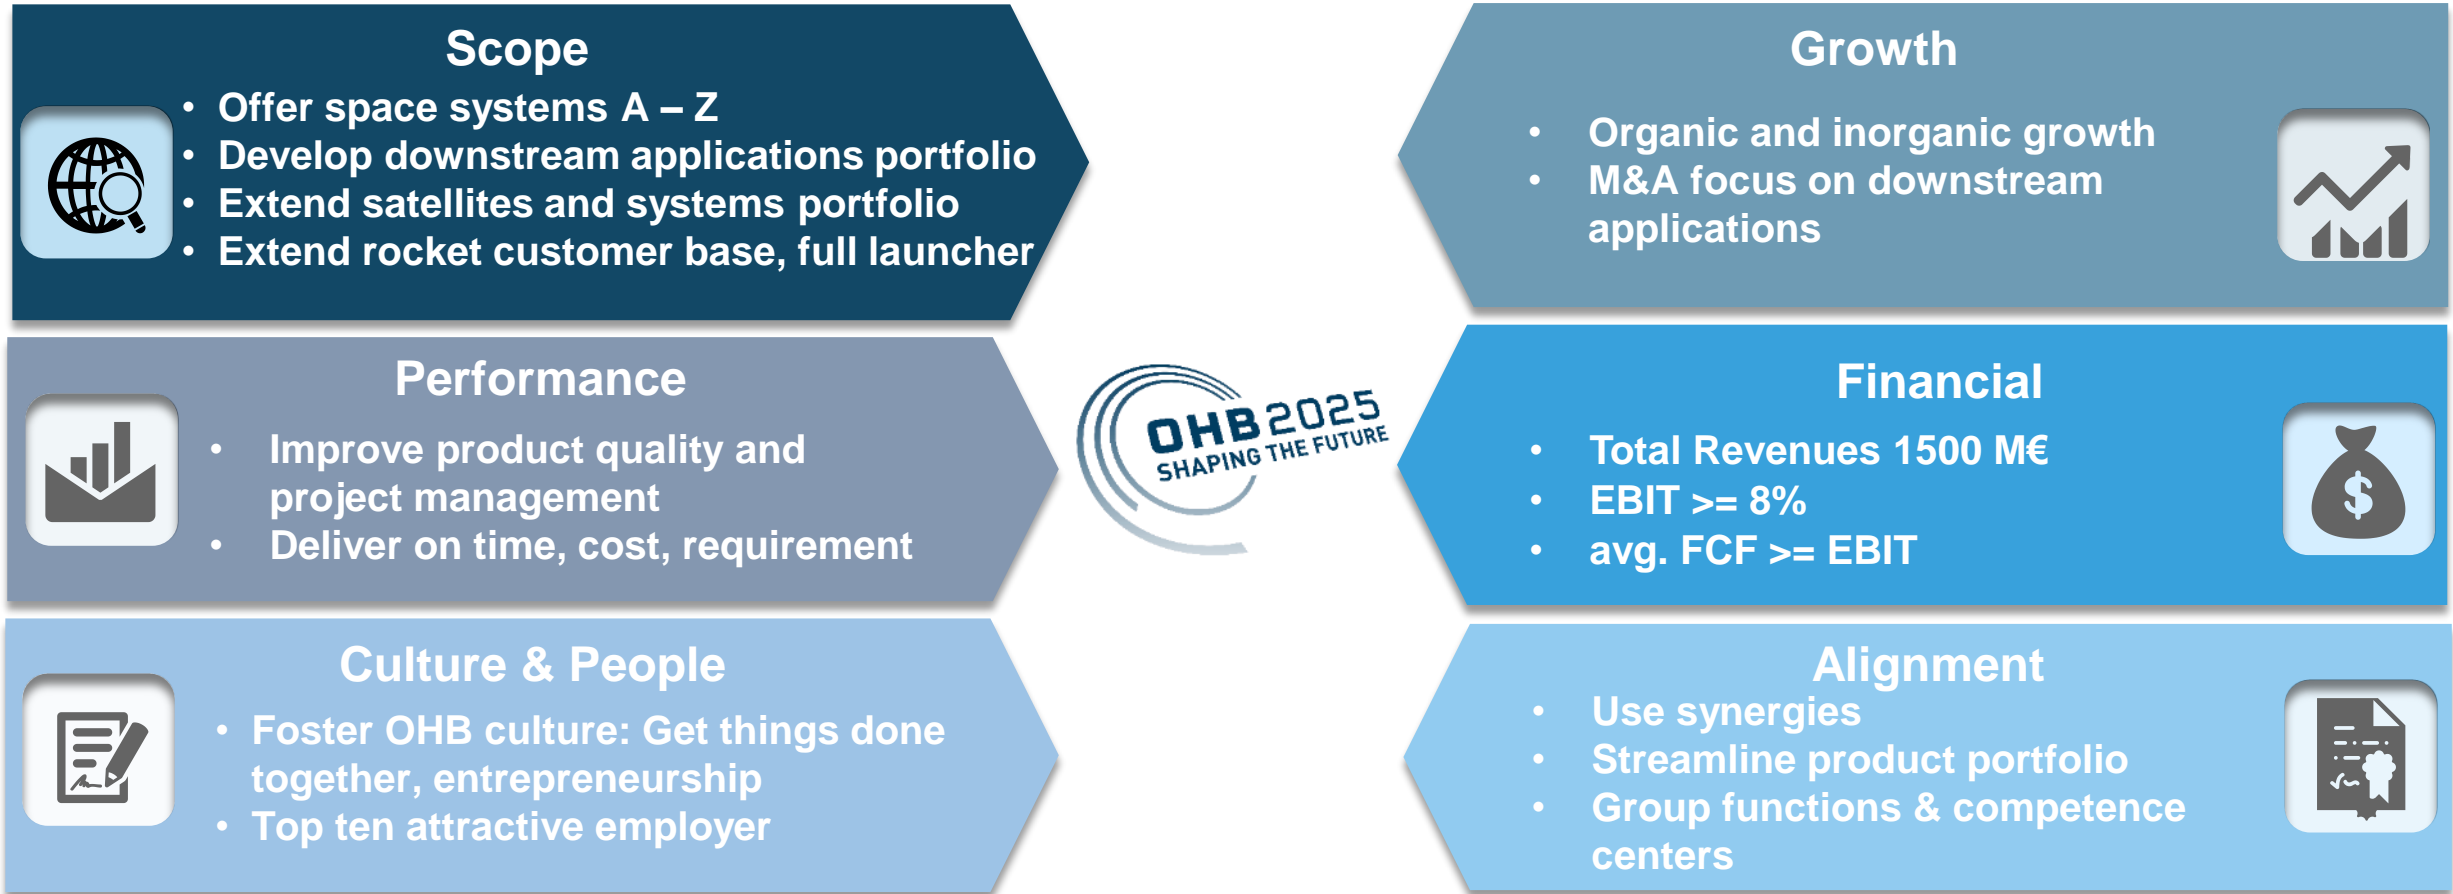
Scope

- Offer space systems A – Z
- Develop downstream applications portfolio
- Extend satellites and systems portfolio
- Extend rocket customer base, full launcher

Growth

- Organic and inorganic growth
- M&A focus on downstream applications

Performance

- Improve product quality and project management
- Deliver on time, cost, requirement

OHB 2025
SHAPING THE FUTURE

Financial

- Total Revenues 1500 M€
- EBIT >= 8%
- avg. FCF >= EBIT

Culture & People

- Foster OHB culture: Get things done together, entrepreneurship
- Top ten attractive employer

Alignment

- Use synergies
- Streamline product portfolio
- Group functions & competence centers